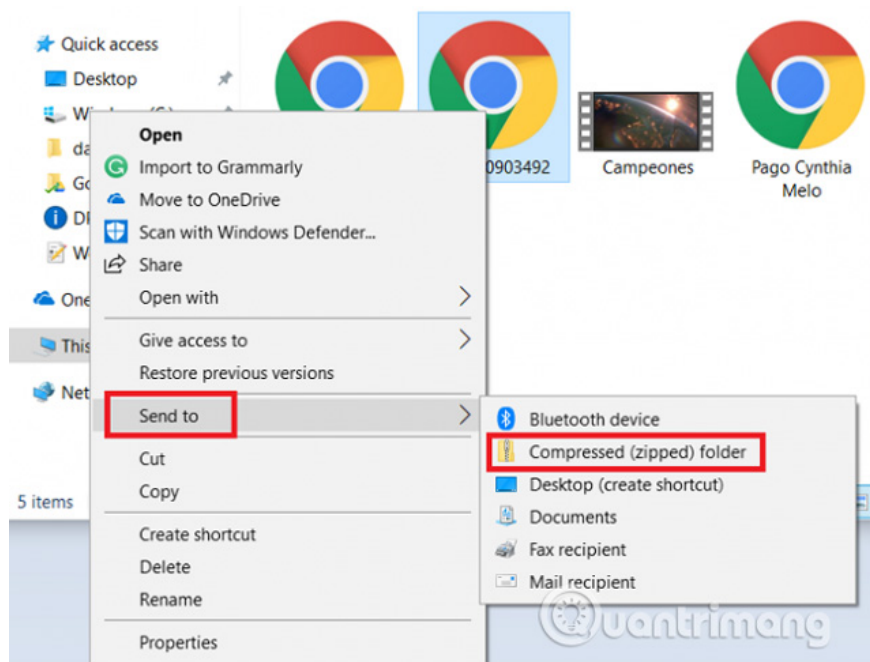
Quick access
Desktop
Wi
da
Go
DI
W
One
This
Net
5 items

0903492
Campeones
Pago Cynthia Melo

Open
Import to Grammarly
Move to OneDrive
Scan with Windows Defender...
Share
Open with
Give access to
Restore previous versions
Send to
Cut
Copy
Create shortcut
Delete
Rename
Properties

Bluetooth device
Compressed (zipped) folder
Desktop (create shortcut)
Documents
Fax recipient
Mail recipient

Quantrimang